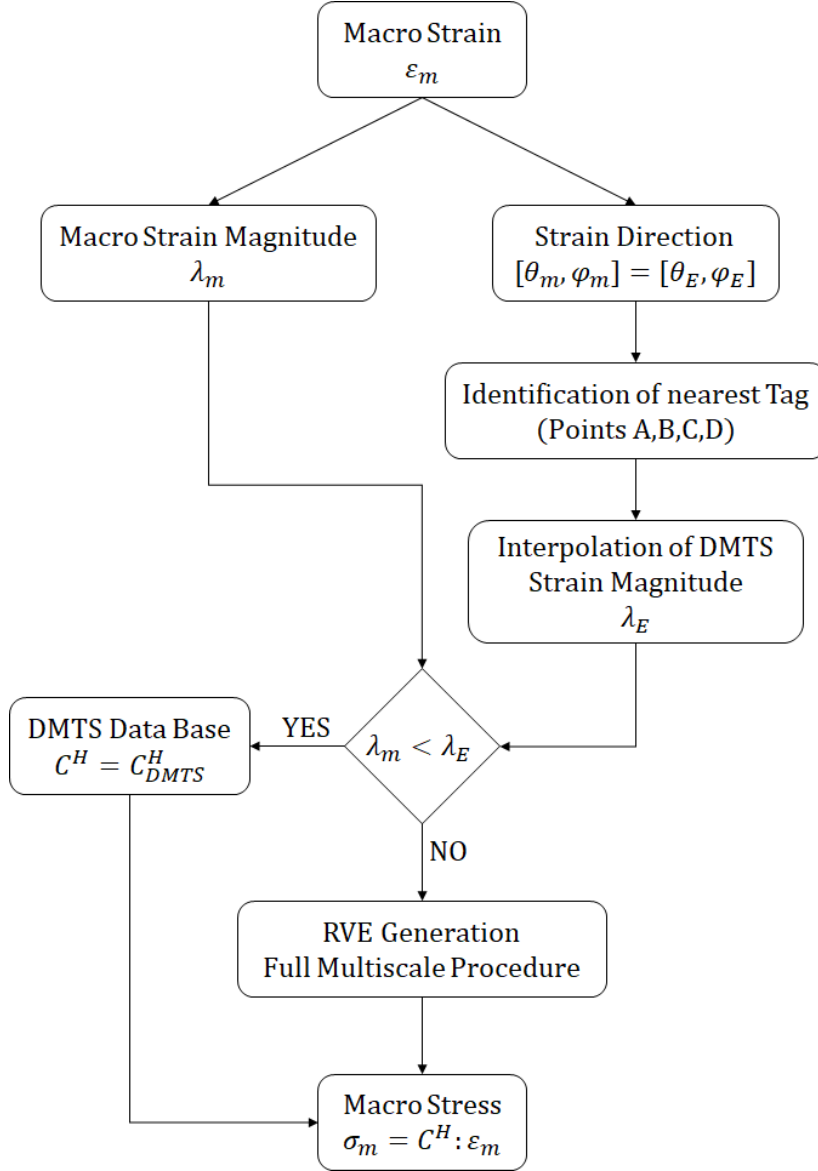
Macro Strain
$\varepsilon_m$

Macro Strain Magnitude
$\lambda_m$

Strain Direction
$[\theta_m, \varphi_m] = [\theta_E, \varphi_E]$

Identification of nearest Tag
(Points A,B,C,D)

Interpolation of DMTS
Strain Magnitude
$\lambda_E$

DMTS Data Base
$C^H = C^H_{DMTS}$

YES

$\lambda_m < \lambda_E$

NO

RVE Generation
Full Multiscale Procedure

Macro Stress
$\sigma_m = C^H : \varepsilon_m$